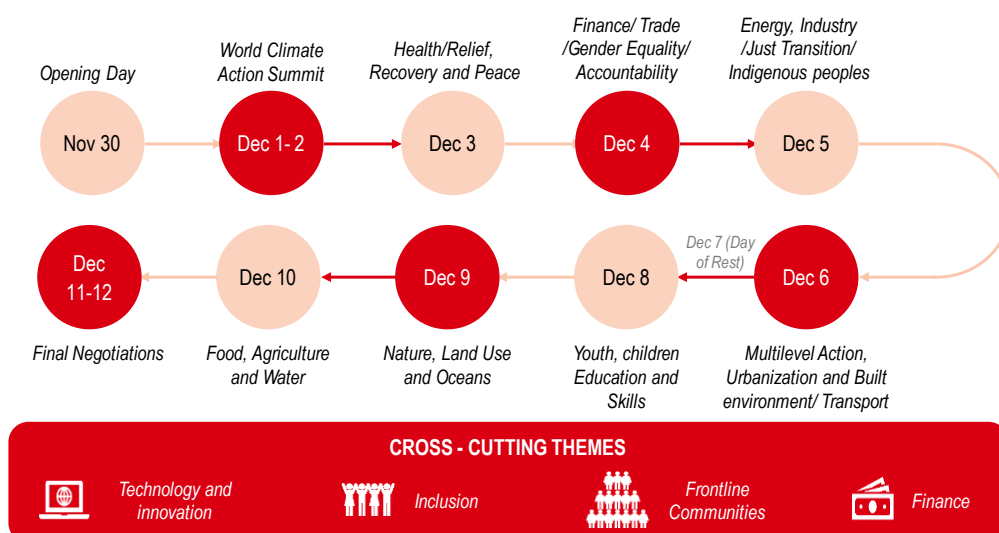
Opening Day

Nov 30

World Climate Action Summit

Dec 1- 2

Health/Relief, Recovery and Peace

Dec 3

Finance/ Trade /Gender Equality/ Accountability

Dec 4

Energy, Industry /Just Transition/ Indigenous peoples

Dec 5

Dec 6

Multilevel Action, Urbanization and Built environment/ Transport

Dec 7 (Day of Rest)

Dec 8

Youth, children Education and Skills

Dec 9

Nature, Land Use and Oceans

Dec 10

Food, Agriculture and Water

Dec 11-12

Final Negotiations

CROSS - CUTTING THEMES

Technology and innovation

Inclusion

Frontline Communities

Finance